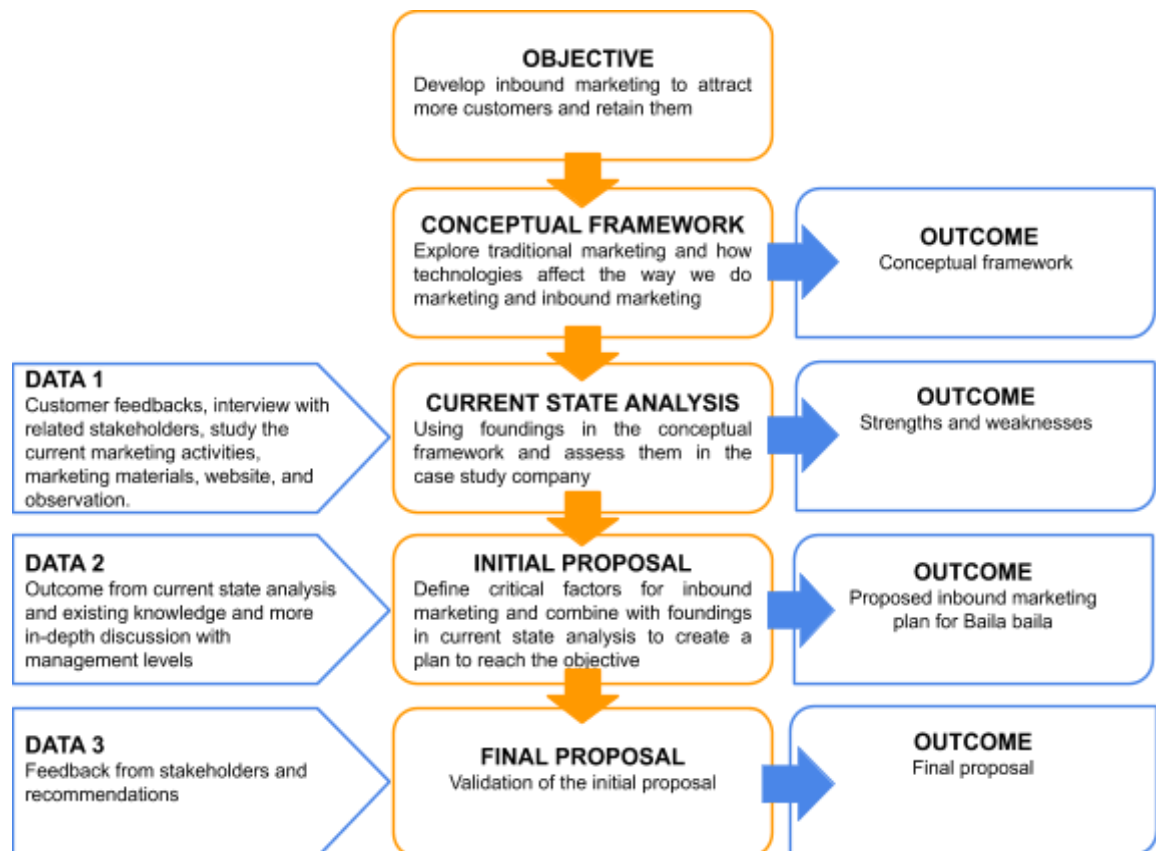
OBJECTIVE
Develop inbound marketing to attract more customers and retain them

CONCEPTUAL FRAMEWORK
Explore traditional marketing and how technologies affect the way we do marketing and inbound marketing

OUTCOME
Conceptual framework

DATA 1
Customer feedbacks, interview with related stakeholders, study the current marketing activities, marketing materials, website, and observation.

CURRENT STATE ANALYSIS
Using foundings in the conceptual framework and assess them in the case study company

OUTCOME
Strengths and weaknesses

DATA 2
Outcome from current state analysis and existing knowledge and more in-depth discussion with management levels

INITIAL PROPOSAL
Define critical factors for inbound marketing and combine with foundings in current state analysis to create a plan to reach the objective

OUTCOME
Proposed inbound marketing plan for Baila baila

DATA 3
Feedback from stakeholders and recommendations

FINAL PROPOSAL
Validation of the initial proposal

OUTCOME
Final proposal